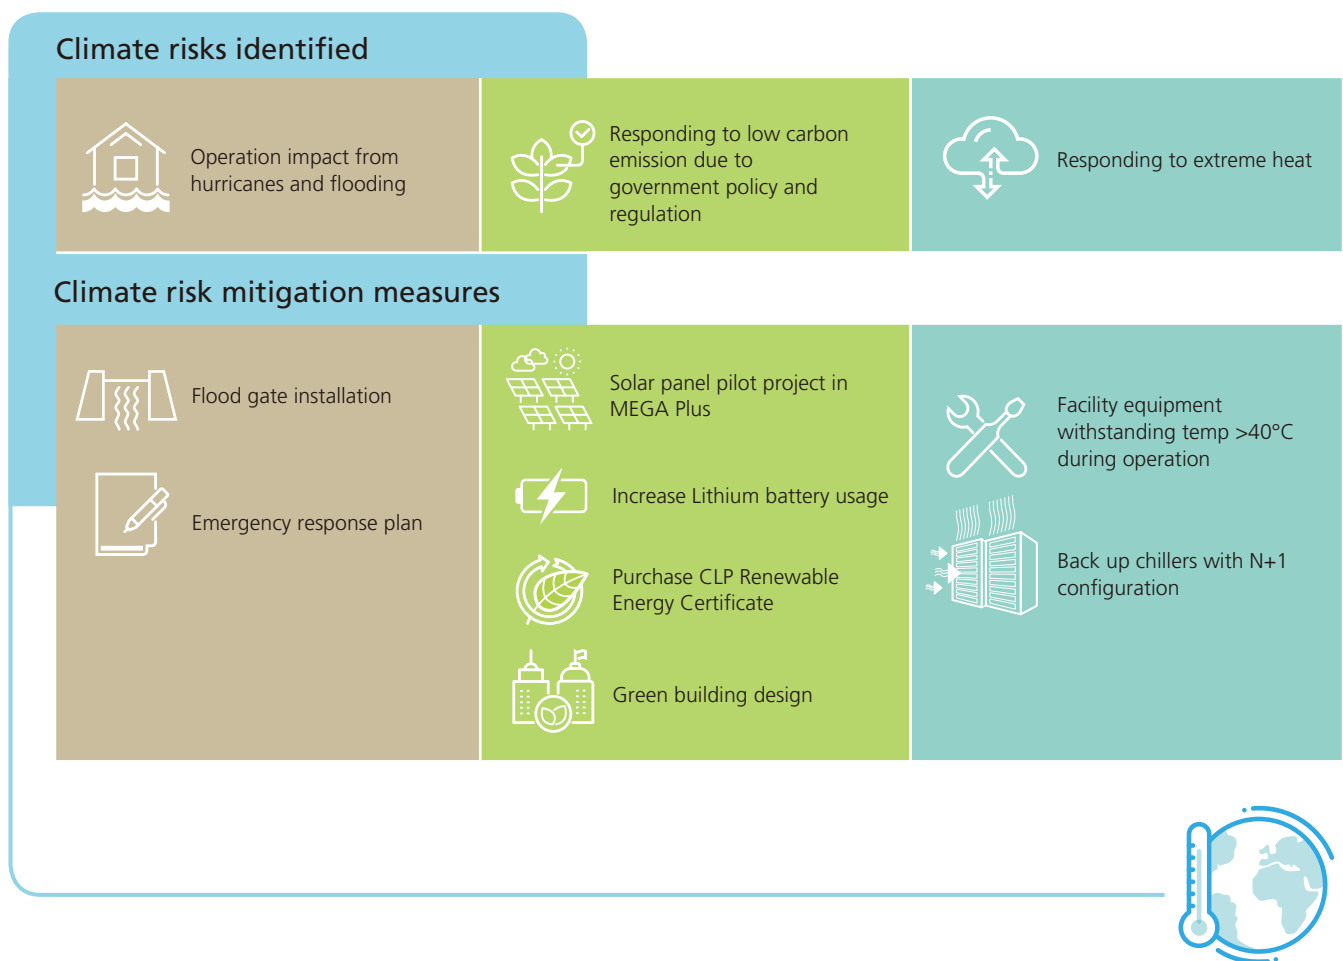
Climate risks identified

Operation impact from hurricanes and flooding

Responding to low carbon emission due to government policy and regulation

Responding to extreme heat

Climate risk mitigation measures

Flood gate installation

Emergency response plan

Solar panel pilot project in MEGA Plus

Increase Lithium battery usage

Purchase CLP Renewable Energy Certificate

Green building design

Facility equipment withstanding temp >40°C during operation

Back up chillers with N+1 configuration